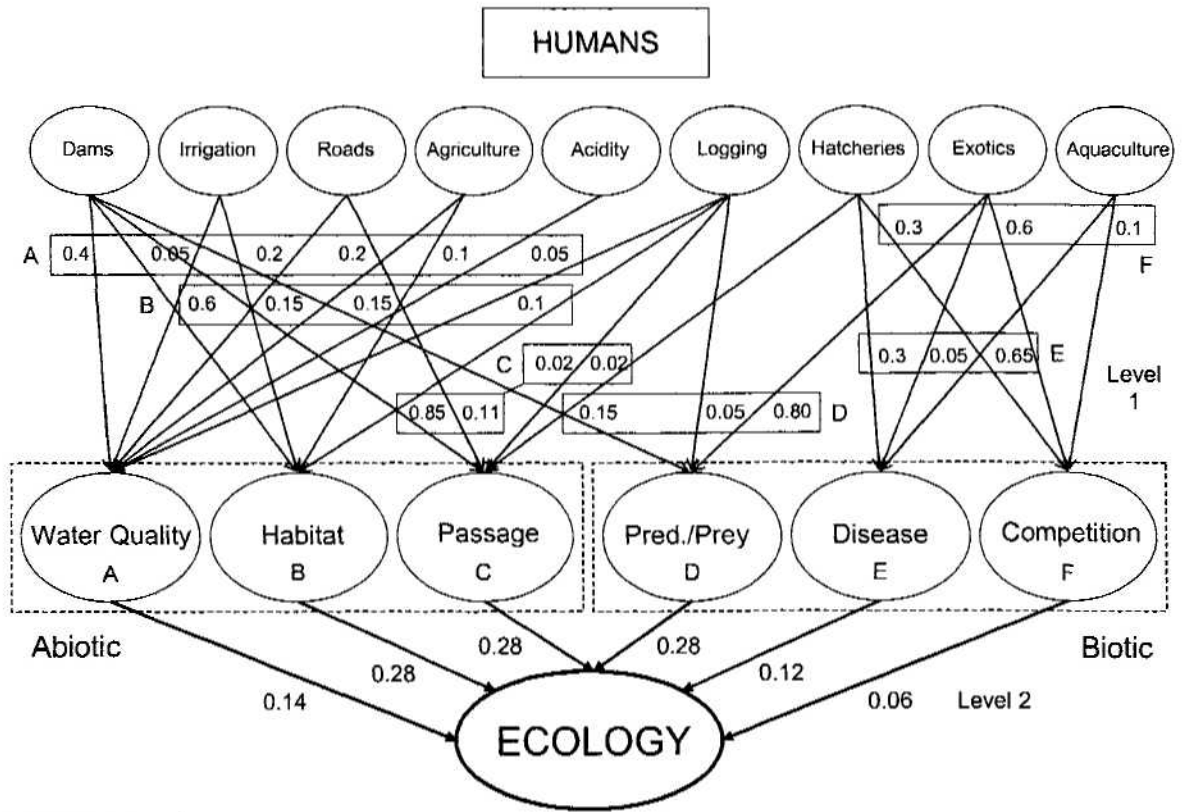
HUMANS

Dams Irrigation Roads Agriculture Acidity Logging Hatcheries Exotics Aquaculture

A 0.4 0.05 0.2 0.2 0.1 0.05

B 0.6 0.15 0.15 0.1

0.3 0.6 0.1 F

C 0.02 0.02

0.3 0.05 0.65 E

Level 1

0.85 0.11

0.15 0.05 0.80 D

Water Quality A

Habitat B

Passage C

Pred./Prey D

Disease E

Competition F

Abiotic

Biotic

0.14 0.28 0.28 0.28 0.12 0.06

Level 2

ECOLOGY